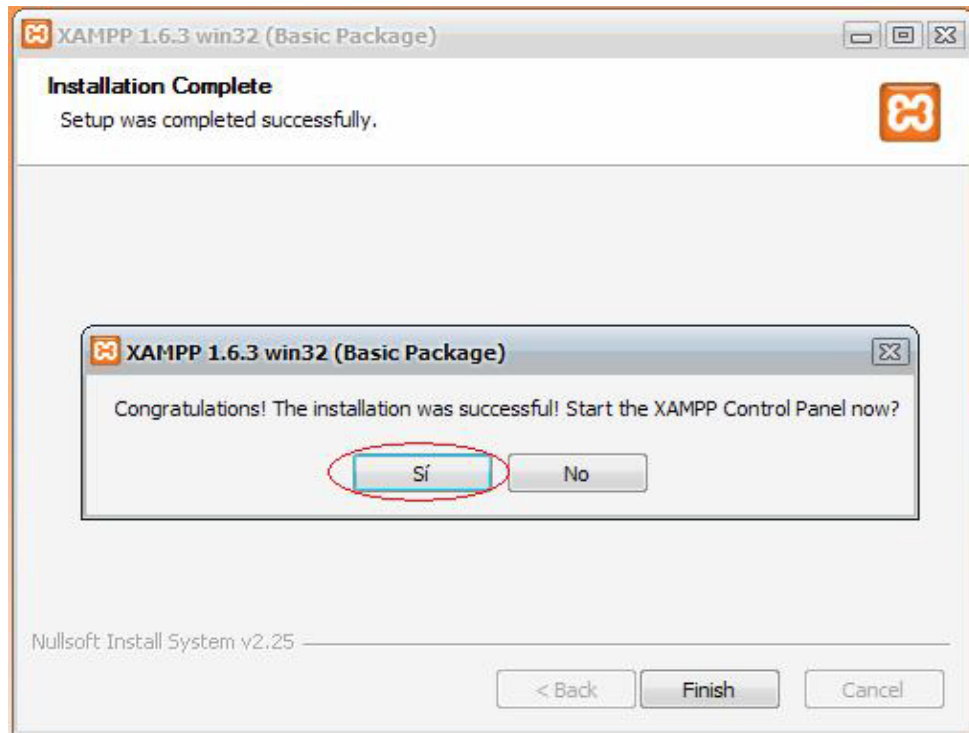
XAMPP 1.6.3 win32 (Basic Package)

Installation Complete
Setup was completed successfully.

XAMPP 1.6.3 win32 (Basic Package)

Congratulations! The installation was successful! Start the XAMPP Control Panel now?

Sí

No

Nullsoft Install System v2.25

< Back

Finish

Cancel